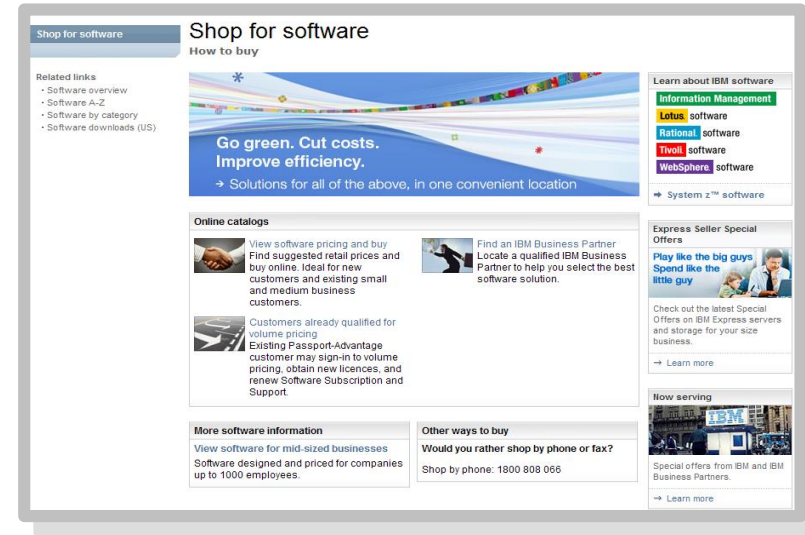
Shop for software

Related links
· Software overview
· Software A-Z
· Software by category
· Software downloads (US)

Shop for software
How to buy

Go green. Cut costs. Improve efficiency.
→ Solutions for all of the above, in one convenient location

Online catalogs

View software pricing and buy
Find suggested retail prices and buy online. Ideal for new customers and existing small and medium business customers.

Find an IBM Business Partner
Locate a qualified IBM Business Partner to help you select the best software solution.

Customers already qualified for volume pricing
Existing Passport-Advantage customer may sign-in to volume pricing, obtain new licences, and renew Software Subscription and Support.

More software information
View software for mid-sized businesses
Software designed and priced for companies up to 1000 employees.

Other ways to buy
Would you rather shop by phone or fax?
Shop by phone: 1800 808 066

Learn about IBM software
Information Management
Lotus. software
Rational. software
Tivoli. software
WebSphere. software
→ System z™ software

Express Seller Special Offers
Play like the big guys
Spend like the little guy
Check out the latest Special Offers on IBM Express servers and storage for your size business.
→ Learn more

Now serving
IBM
Special offers from IBM and IBM Business Partners.
→ Learn more